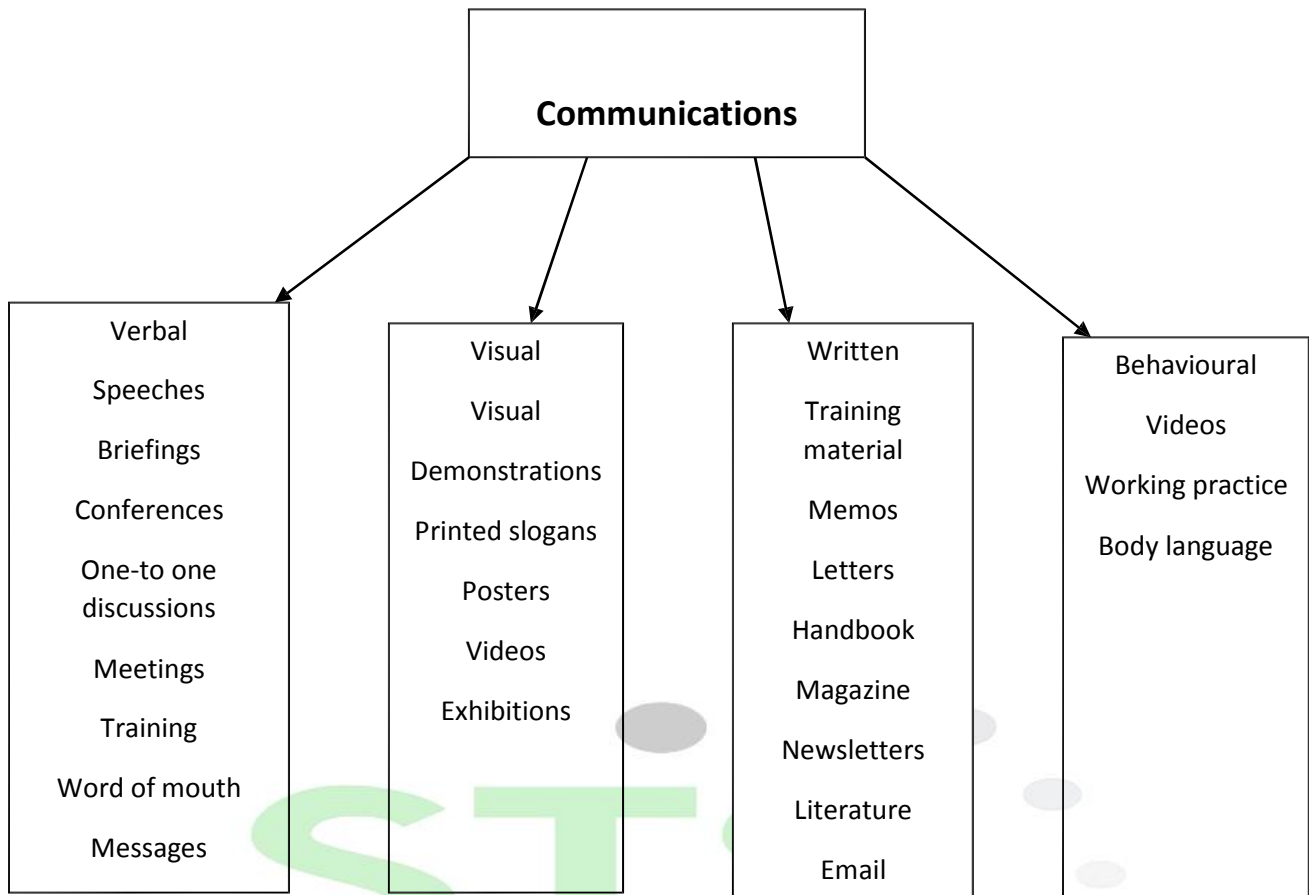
Communications

Verbal
Speeches
Briefings
Conferences
One-to one discussions
Meetings
Training
Word of mouth
Messages

Visual
Visual
Demonstrations
Printed slogans
Posters
Videos
Exhibitions

Written
Training material
Memos
Letters
Handbook
Magazine
Newsletters
Literature
Email

Behavioural
Videos
Working practice
Body language